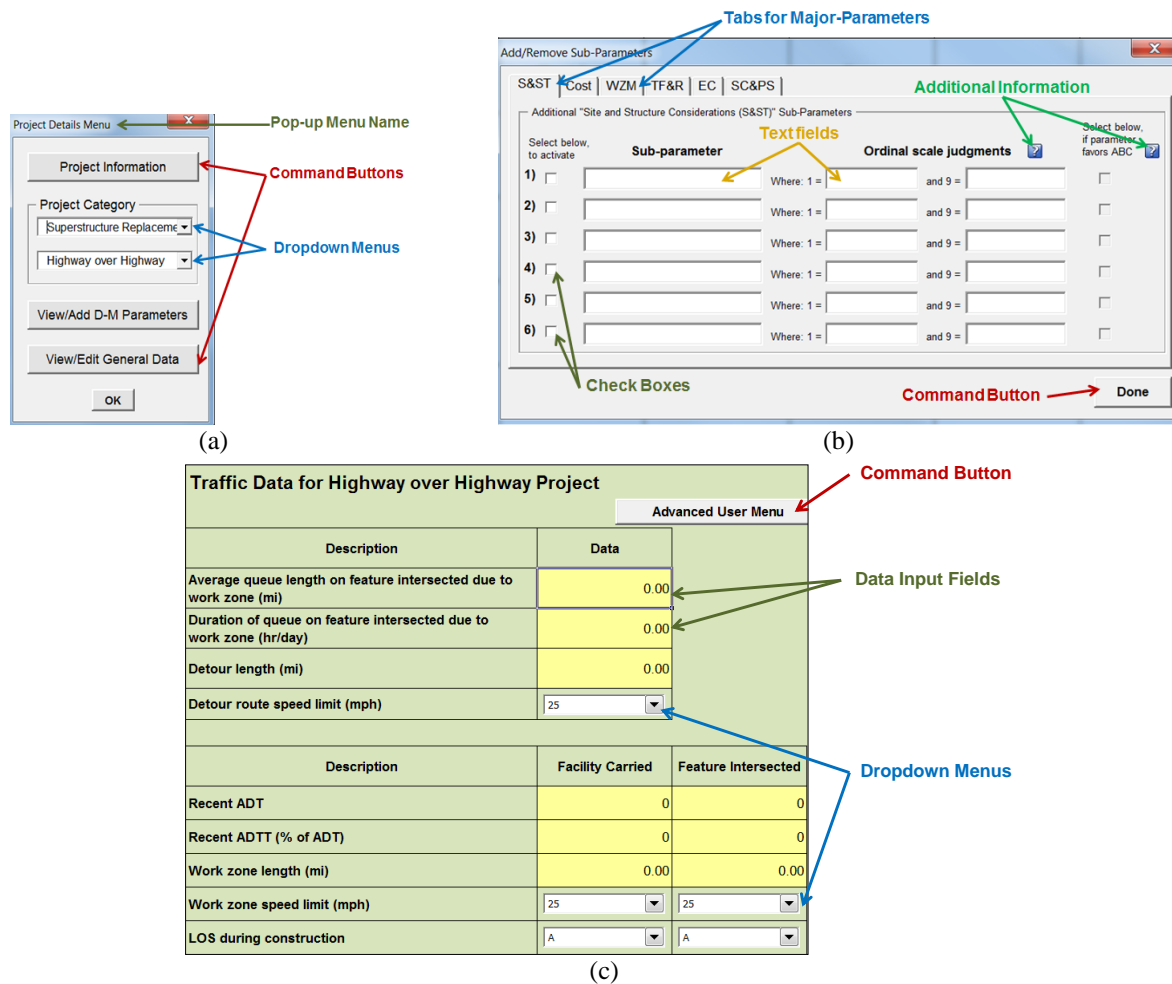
Project Details Menu

Pop-up Menu Name

Project Information

Command Buttons

Project Category

Superstructure Replaceme

Highway over Highway

Dropdown Menus

View/Add D-M Parameters

View/Edit General Data

OK

(a)

Tabs for Major-Parameters

Add/Remove Sub-Parameters

S&ST | Cost | WZM | TF&R | EC | SC&PS

Additional Information

Additional "Site and Structure Considerations (S&ST)" Sub-Parameters

Text fields

Select below, to activate

Sub-parameter

Ordinal scale judgments

Select below, if parameter favors ABC

1) Where: 1 = and 9 =

2) Where: 1 = and 9 =

3) Where: 1 = and 9 =

4) Where: 1 = and 9 =

5) Where: 1 = and 9 =

6) Where: 1 = and 9 =

Check Boxes

Command Button

Done

(b)

Traffic Data for Highway over Highway Project

Command Button

Advanced User Menu

| Description | Data |
|---|---|
| Average queue length on feature intersected due to work zone (mi) | 0.00 |
| Duration of queue on feature intersected due to work zone (hr/day) | 0.00 |
| Detour length (mi) | 0.00 |
| Detour route speed limit (mph) | 25 |

Data Input Fields

| Description | Facility Carried | Feature Intersected |
|---|---|---|
| Recent ADT | 0 | 0 |
| Recent ADTT (% of ADT) | 0 | 0 |
| Work zone length (mi) | 0.00 | 0.00 |
| Work zone speed limit (mph) | 25 | 25 |
| LOS during construction | A | A |

Dropdown Menus

(c)